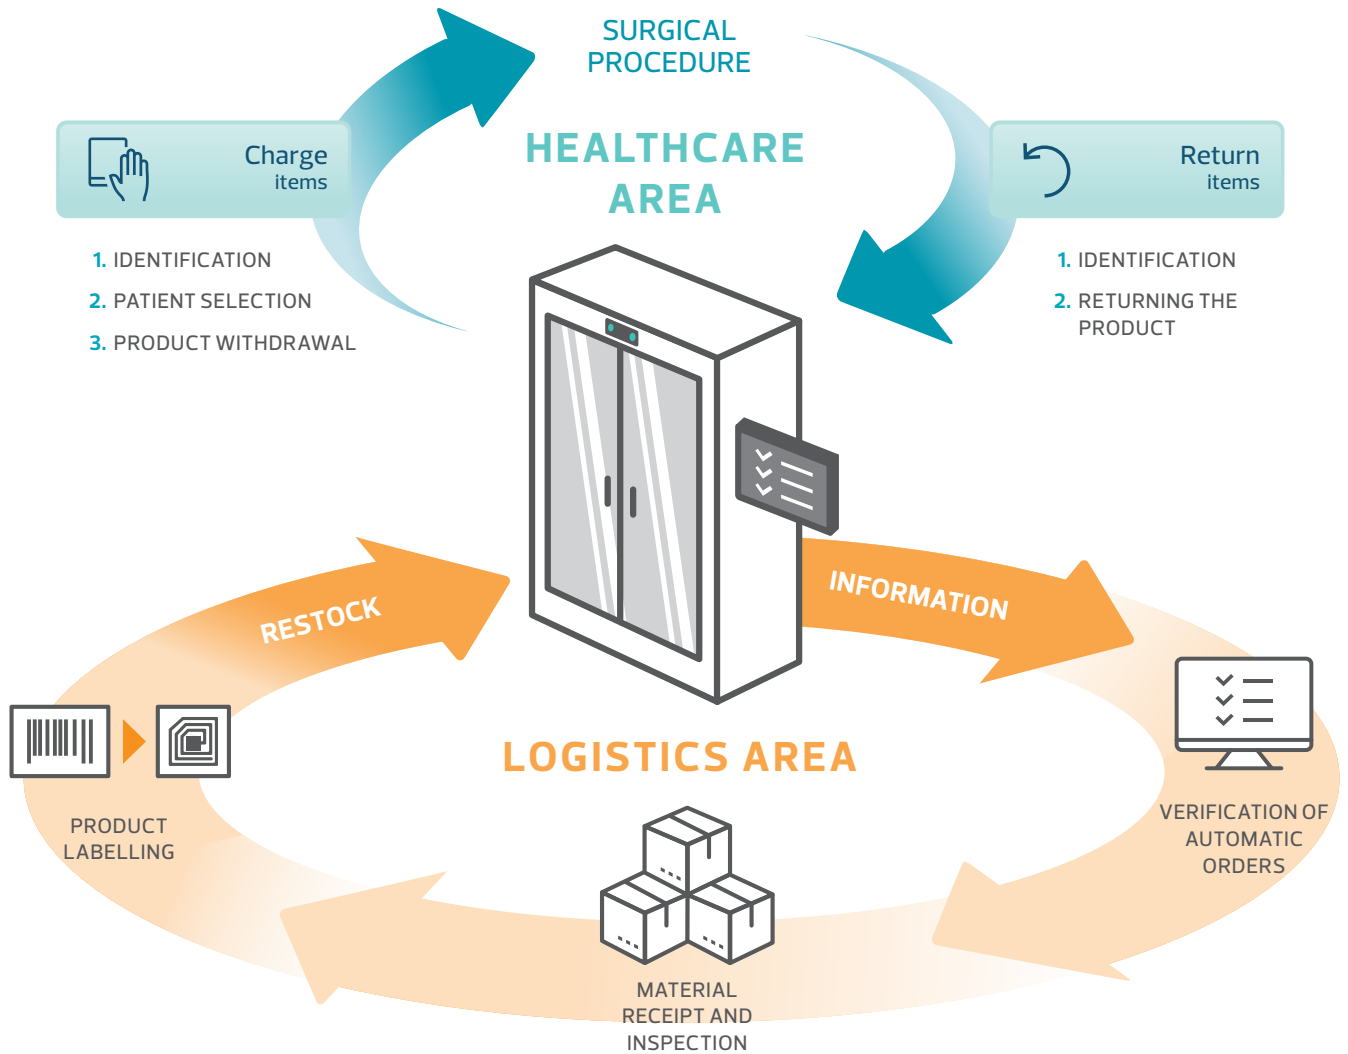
SURGICAL PROCEDURE

HEALTHCARE AREA

Charge items

1. IDENTIFICATION
2. PATIENT SELECTION
3. PRODUCT WITHDRAWAL

Return items

1. IDENTIFICATION
2. RETURNING THE PRODUCT

RESTOCK

INFORMATION

LOGISTICS AREA

PRODUCT LABELLING

VERIFICATION OF AUTOMATIC ORDERS

MATERIAL RECEIPT AND INSPECTION